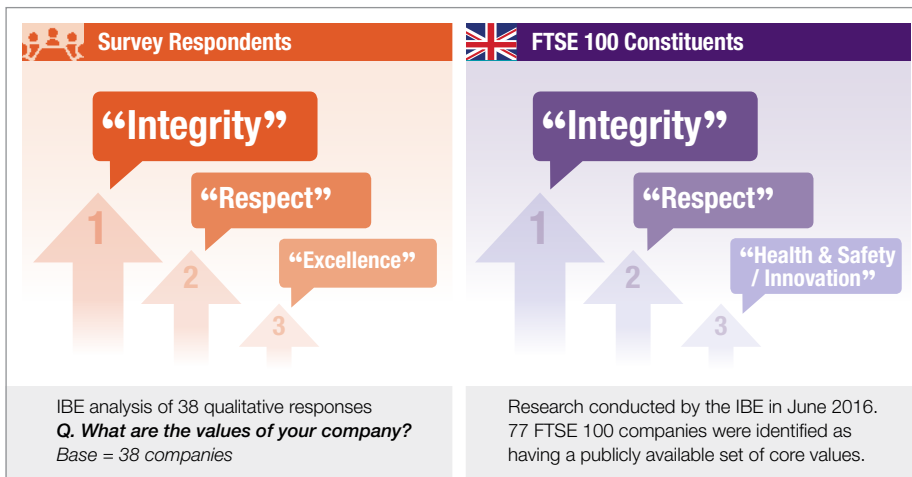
Survey Respondents

“Integrity”

“Respect”

“Excellence”

1

2

3

IBE analysis of 38 qualitative responses
***Q. What are the values of your company?***
*Base = 38 companies*

FTSE 100 Constituents

“Integrity”

“Respect”

“Health & Safety / Innovation”

1

2

3

Research conducted by the IBE in June 2016. 77 FTSE 100 companies were identified as having a publicly available set of core values.